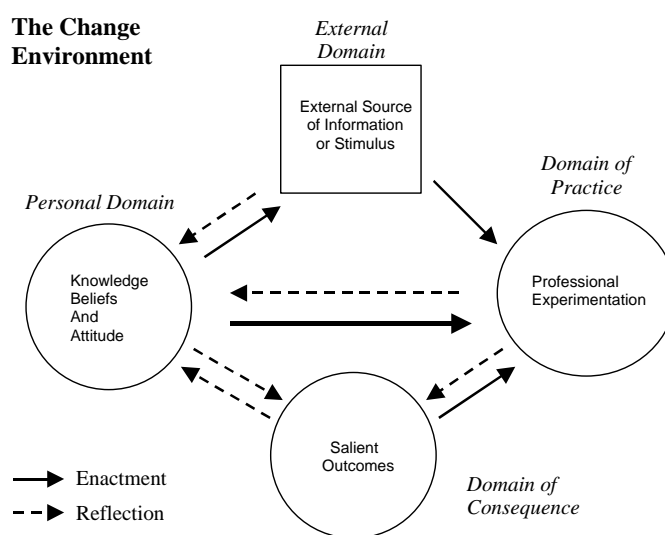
The Change Environment

External Domain

External Source of Information or Stimulus

Personal Domain

Domain of Practice

Knowledge Beliefs And Attitude

Professional Experimentation

Salient Outcomes

Domain of Consequence

Enactment

Reflection